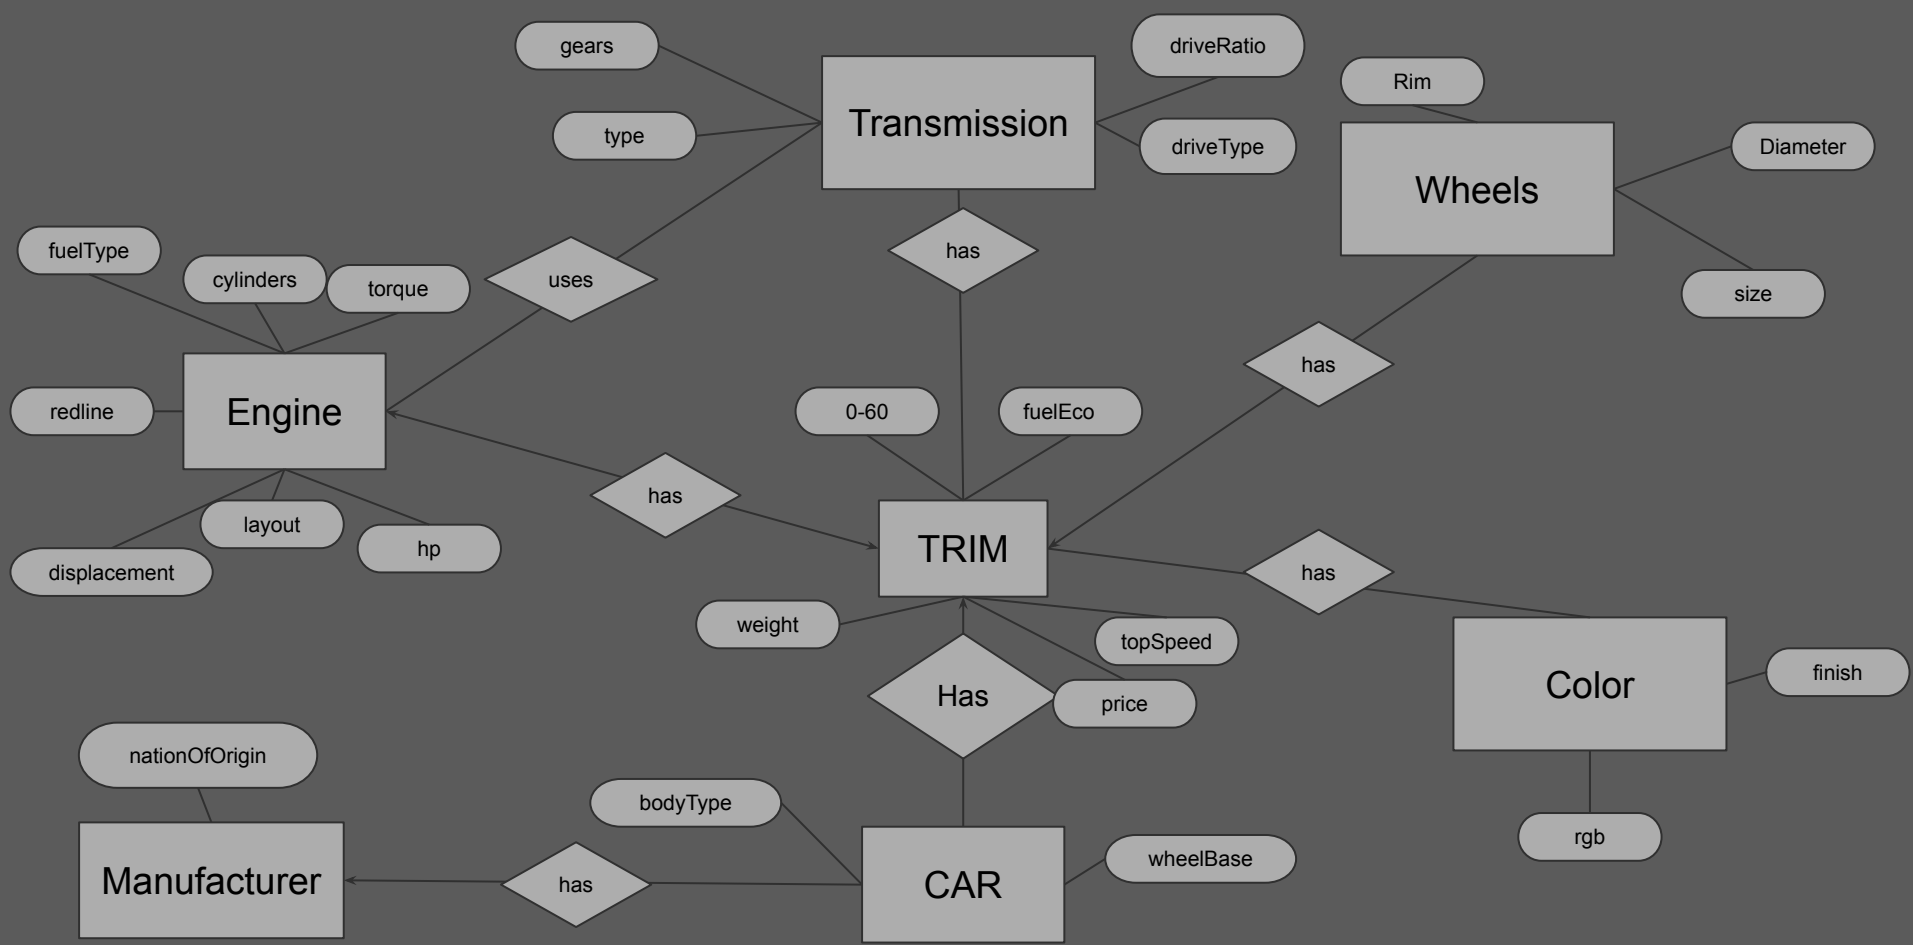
gears

driveRatio

Transmission

Rim

type

driveType

Wheels

Diameter

has

fuelType

cylinders

torque

uses

size

has

Engine

redline

0-60

fuelEco

has

layout

hp

TRIM

displacement

has

weight

topSpeed

Color

finish

Has

price

nationOfOrigin

bodyType

rgb

wheelBase

Manufacturer

has

CAR